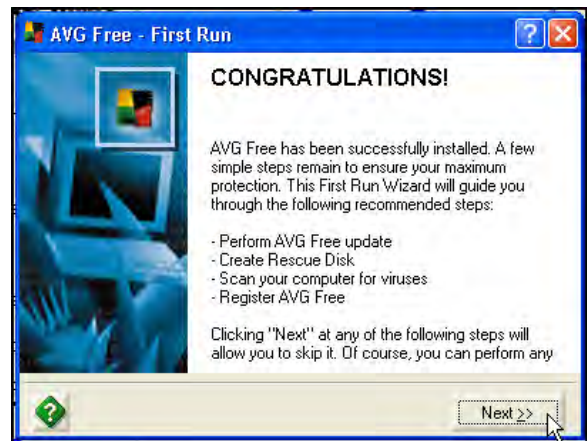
AVG Free - First Run

CONGRATULATIONS!

AVG Free has been successfully installed. A few simple steps remain to ensure your maximum protection. This First Run Wizard will guide you through the following recommended steps:

- Perform AVG Free update
- Create Rescue Disk
- Scan your computer for viruses
- Register AVG Free

Clicking "Next" at any of the following steps will allow you to skip it. Of course, you can perform any

Next >>